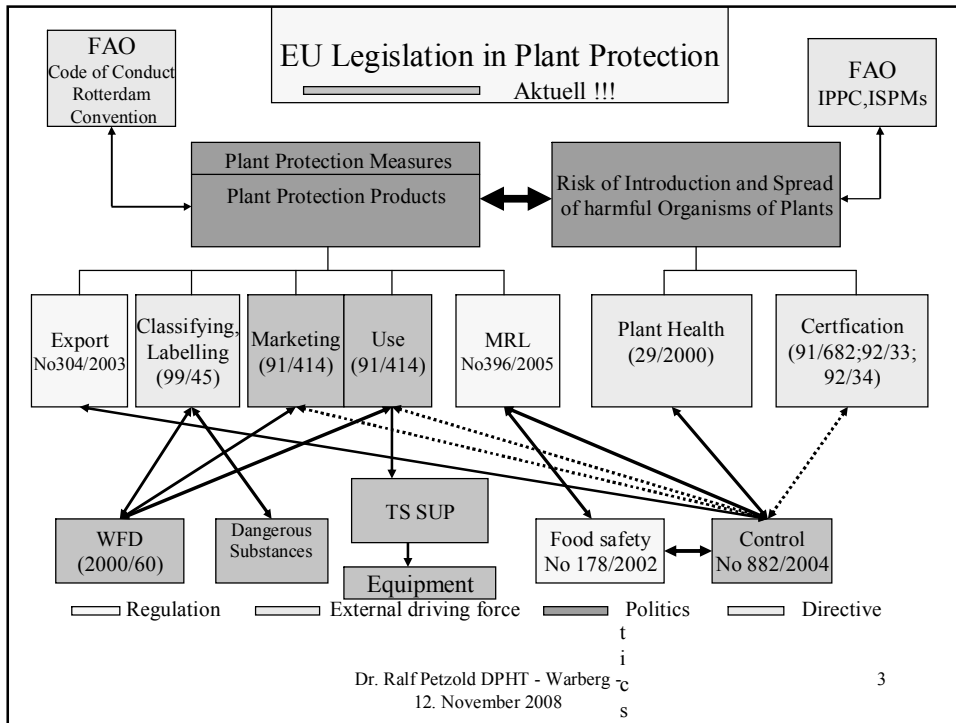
FAO
Code of Conduct
Rotterdam
Convention

EU Legislation in Plant Protection
Aktuell !!!

FAO
IPPC,ISPMs

Plant Protection Measures
Plant Protection Products

Risk of Introduction and Spread of harmful Organisms of Plants

Export
No304/2003

Classifying, Labelling
(99/45)

Marketing
(91/414)

Use
(91/414)

MRL
No396/2005

Plant Health
(29/2000)

Certfication
(91/682;92/33; 92/34)

WFD
(2000/60)

Dangerous Substances

TS SUP

Equipment

Food safety
No 178/2002

Control
No 882/2004

Regulation
External driving force
Politics
Directive

t
i
c
s

Dr. Ralf Petzold DPHT - Warberg -
12. November 2008

3